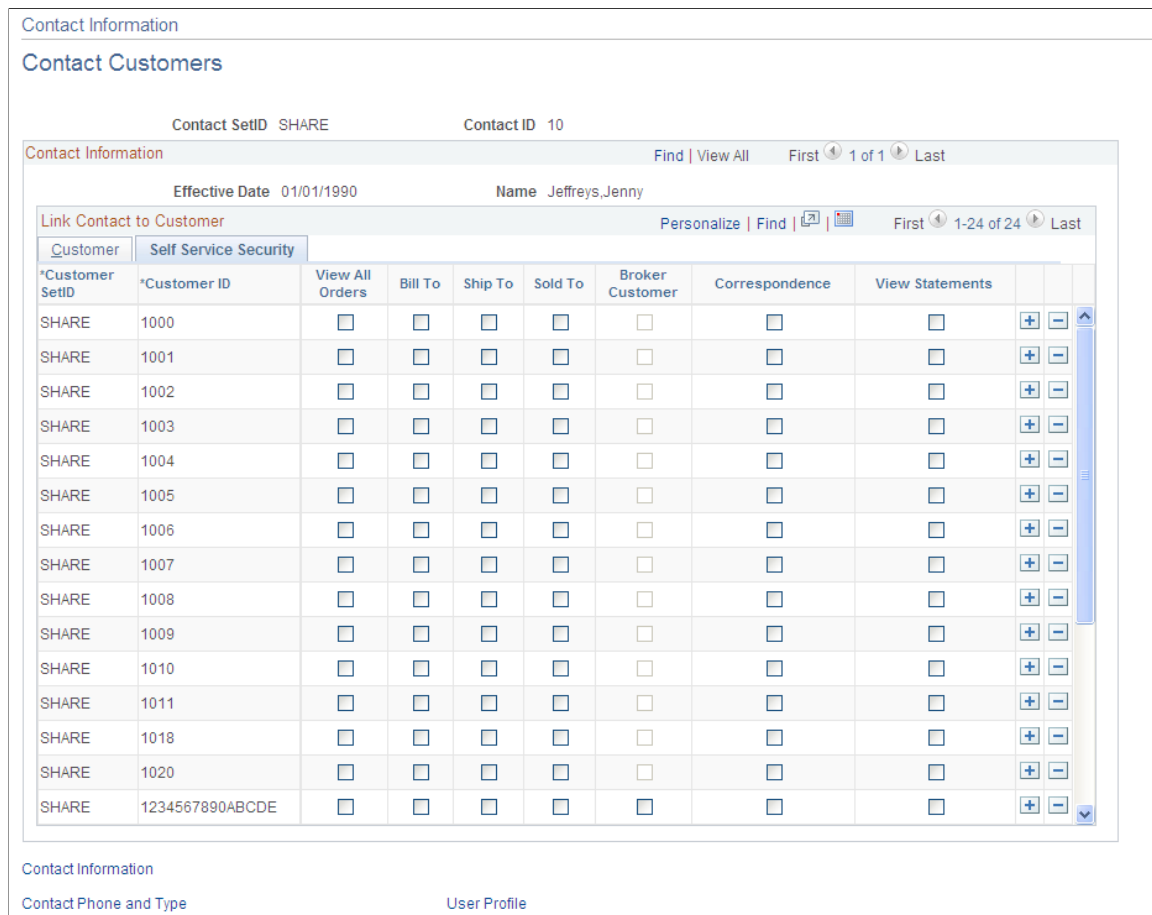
Contact Information

Contact Customers

Contact SetID SHARE Contact ID 10

Contact Information Find | View All First 1 of 1 Last

Effective Date 01/01/1990 Name Jeffreys,Jenny

Link Contact to Customer Personalize | Find | First 1-24 of 24 Last

Customer Self Service Security

| *Customer SetID | *Customer ID | View All Orders | Bill To | Ship To | Sold To | Broker Customer | Correspondence | View Statements | | |
|---|---|---|---|---|---|---|---|---|---|---|
| SHARE | 1000 | | | | | | | | + | − |
| SHARE | 1001 | | | | | | | | + | − |
| SHARE | 1002 | | | | | | | | + | − |
| SHARE | 1003 | | | | | | | | + | − |
| SHARE | 1004 | | | | | | | | + | − |
| SHARE | 1005 | | | | | | | | + | − |
| SHARE | 1006 | | | | | | | | + | − |
| SHARE | 1007 | | | | | | | | + | − |
| SHARE | 1008 | | | | | | | | + | − |
| SHARE | 1009 | | | | | | | | + | − |
| SHARE | 1010 | | | | | | | | + | − |
| SHARE | 1011 | | | | | | | | + | − |
| SHARE | 1018 | | | | | | | | + | − |
| SHARE | 1020 | | | | | | | | + | − |
| SHARE | 1234567890ABCDE | | | | | | | | + | − |

Contact Information

Contact Phone and Type User Profile